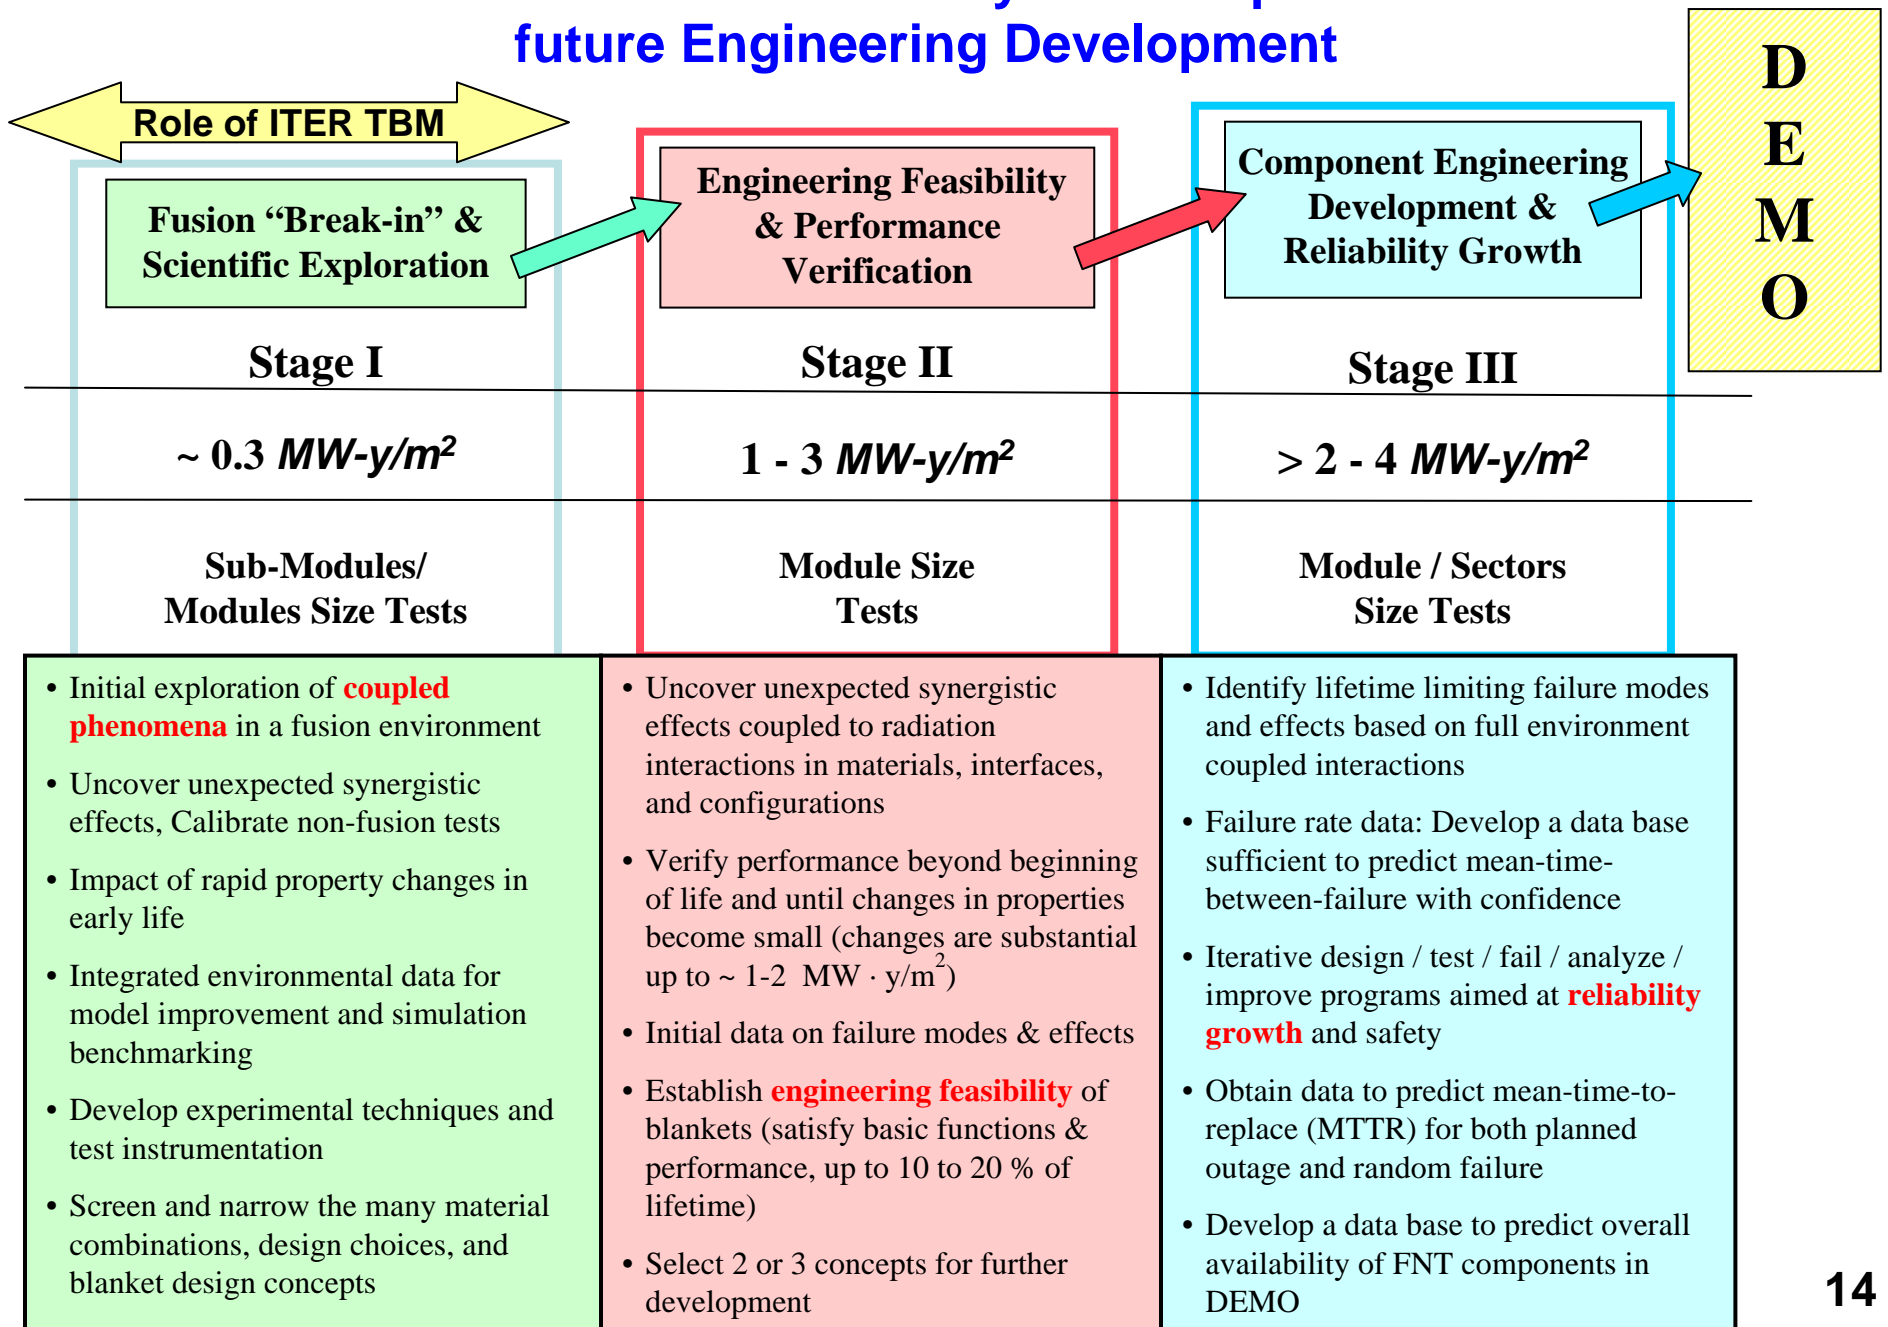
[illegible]
future Engineering Development

Role of ITER TBM

DEMO

Fusion “Break-in” & Scientific Exploration

Stage I

Engineering Feasibility & Performance Verification

Stage II

Component Engineering Development & Reliability Growth

Stage III

~ 0.3 $MW\text{-}y/m^2$

1 - 3 $MW\text{-}y/m^2$

> 2 - 4 $MW\text{-}y/m^2$

Sub-Modules/ Modules Size Tests

Module Size Tests

Module / Sectors Size Tests

• Initial exploration of coupled phenomena in a fusion environment

• Uncover unexpected synergistic effects, Calibrate non-fusion tests

• Impact of rapid property changes in early life

• Integrated environmental data for model improvement and simulation benchmarking

• Develop experimental techniques and test instrumentation

• Screen and narrow the many material combinations, design choices, and blanket design concepts

• Uncover unexpected synergistic effects coupled to radiation interactions in materials, interfaces, and configurations

• Verify performance beyond beginning of life and until changes in properties become small (changes are substantial up to ~ 1-2 $MW \cdot y/m^2$)

• Initial data on failure modes & effects

• Establish engineering feasibility of blankets (satisfy basic functions & performance, up to 10 to 20 % of lifetime)

• Select 2 or 3 concepts for further development

• Identify lifetime limiting failure modes and effects based on full environment coupled interactions

• Failure rate data: Develop a data base sufficient to predict mean-time-between-failure with confidence

• Iterative design / test / fail / analyze / improve programs aimed at reliability growth and safety

• Obtain data to predict mean-time-to-replace (MTTR) for both planned outage and random failure

• Develop a data base to predict overall availability of FNT components in DEMO

14